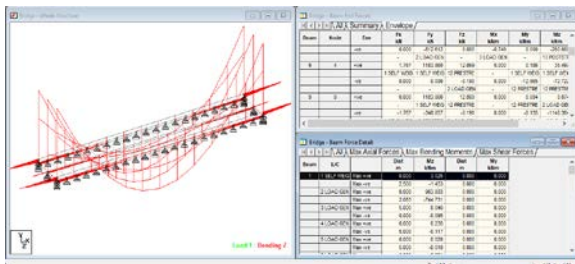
Bridge - Whole Structure

Load 1 : Bending Z

Bridge - Beam End Forces

All / Summary / Envelope /

| Beam | Node | Env | Fx kN | Fy kN | Fz kN | Mx kNm | My kNm | Mz kNm |
|---|---|---|---|---|---|---|---|---|
| | | -ve | 0.000 | -0.2 613 | 0.000 | -0.740 | 0.100 | -257.60 |
| | | | - | 2 LOAD GEN | - | 3 LOAD GEN | - | 13 POSTST |
| 8 | 4 | +ve | 1.767 | 1162.000 | 12.860 | 0.000 | 0.100 | 31.45 |
| | | | 1 SELF WEIG | 1 SELF WEIG | 12 PRESTR | 0 | 1 SELF WEIG | 1 SELF WEI |
| | | -ve | 0.000 | 0.000 | -0.190 | 0.000 | -12.889 | -72.72 |
| | | | - | - | 2 LOAD GEN | - | 12 PRESTR | 2 LOAD GEN |
| 9 | 8 | +ve | 0.000 | 1162.000 | -12.860 | 0.000 | 0.094 | 0.00 |
| | | | | 1 SELF WEIG | 12 PRESTR | | 12 PRESTR | 12 PRESTR |
| | | -ve | -1.357 | -246.057 | -0.190 | 0.000 | -0.133 | -1140.35 |

Bridge - Beam Force Detail

All / Max Axial Forces / Max Bending Moments / Max Shear Forces /

| Beam | L/C | | Dist m | Mz kNm | Dist m | My kNm |
|---|---|---|---|---|---|---|
| 1 | 1 SELF WEIG | Max +ve | 0.000 | 0.028 | 0.000 | 0.000 |
| | | Max -ve | 2.500 | -1.453 | 0.000 | 0.000 |
| | 2 LOAD GEN | Max +ve | 0.000 | 960.933 | 0.000 | 0.000 |
| | | Max -ve | 2.655 | -784.771 | 0.000 | 0.000 |
| | 3 LOAD GEN | Max +ve | 0.000 | 0.046 | 0.000 | 0.000 |
| | | Max -ve | 0.000 | -0.096 | 0.000 | 0.000 |
| | 4 LOAD GEN | Max +ve | 0.000 | 0.028 | 0.000 | 0.000 |
| | | Max -ve | 0.000 | -0.117 | 0.000 | 0.000 |
| | 5 LOAD GEN | Max +ve | 0.000 | 0.028 | 0.000 | 0.000 |
| | | Max -ve | 0.000 | -0.018 | 0.000 | 0.000 |
| | | Max +ve | 0.000 | 0.028 | 0.000 | 0.000 |